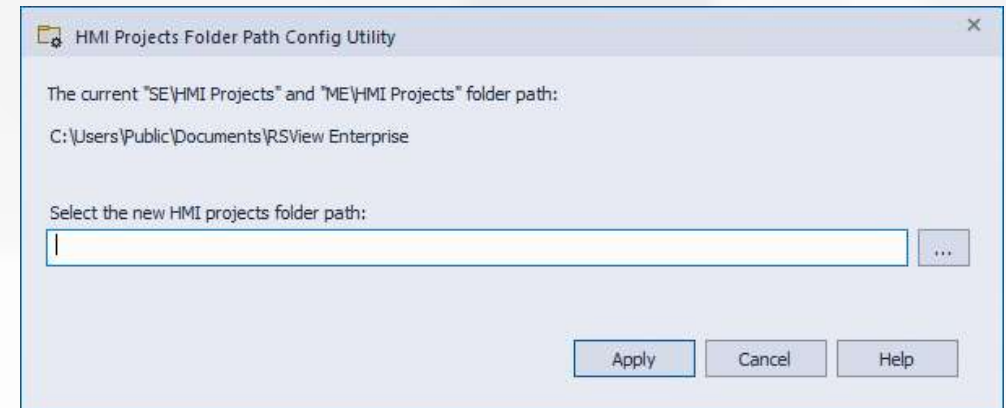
HMI Projects Folder Path Config Utility

×

The current "SE\HMI Projects" and "ME\HMI Projects" folder path:

C:\Users\Public\Documents\RSView Enterprise

Select the new HMI projects folder path:

...

Apply

Cancel

Help